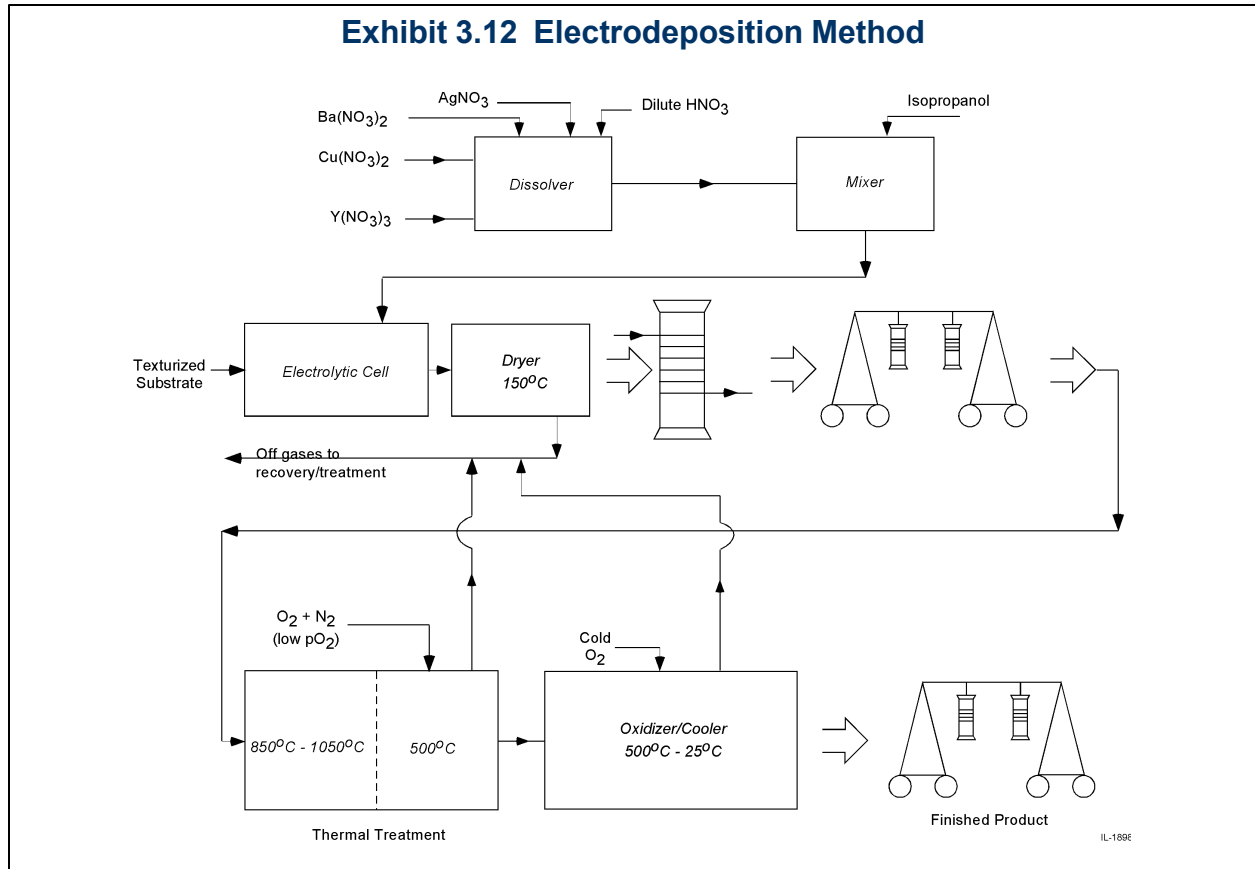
Exhibit 3.12 Electrodeposition Method

$AgNO_3$

Dilute $HNO_3$

$Ba(NO_3)_2$

$Cu(NO_3)_2$

$Y(NO_3)_3$

Dissolver

Isopropanol

Mixer

Texturized Substrate

Electrolytic Cell

Dryer $150^oC$

Off gases to recovery/treatment

$O_2 + N_2$ (low $pO_2$)

Cold $O_2$

$850^oC - 1050^oC$

$500^oC$

Oxidizer/Cooler $500^oC - 25^oC$

Thermal Treatment

Finished Product

IL-189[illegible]